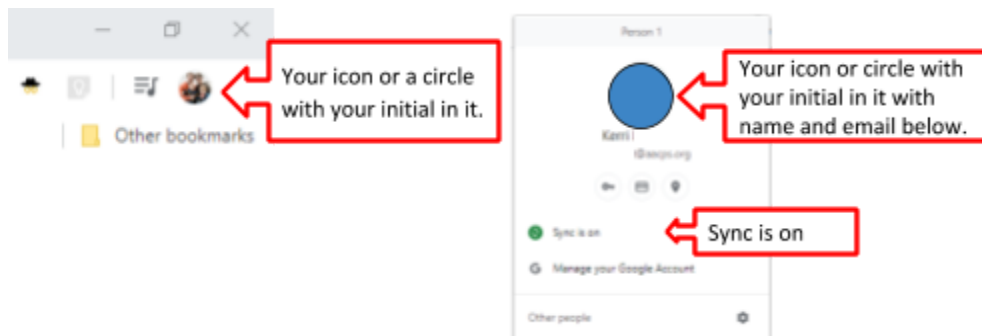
Your icon or a circle with your initial in it.

Other bookmarks

Person 1

Your icon or circle with your initial in it with name and email below.

Kerri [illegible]

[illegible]@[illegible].org

Sync is on

Sync is on

Manage your Google Account

Other people